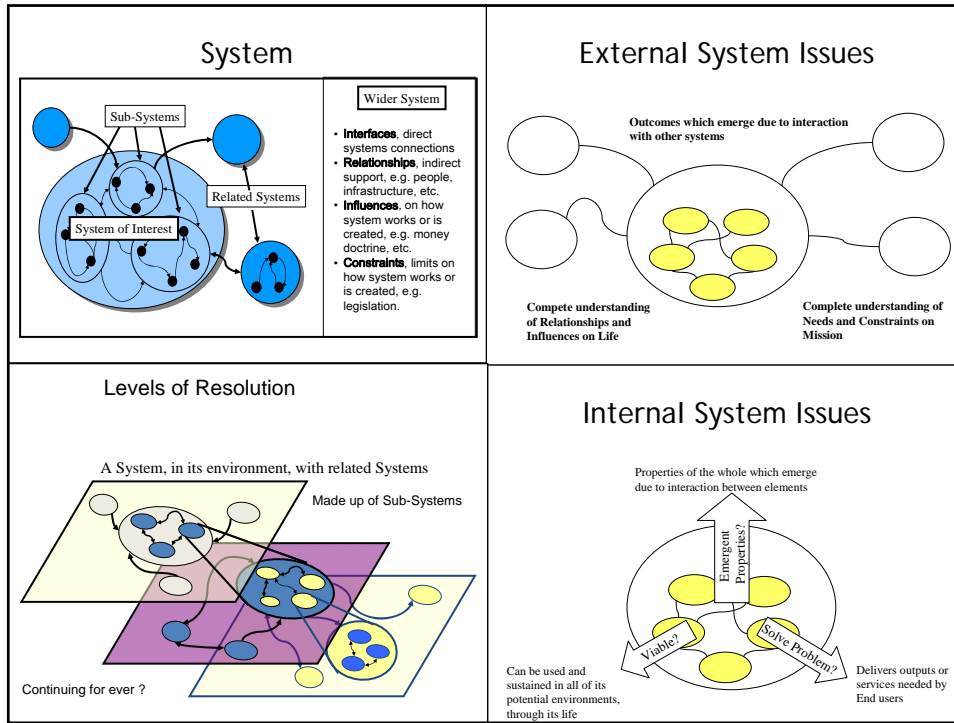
System

Sub-Systems

Related Systems

System of Interest

Wider System

• **Interfaces**, direct systems connections
• **Relationships**, indirect support, e.g. people, infrastructure, etc.
• **Influences**, on how system works or is created, e.g. money doctrine, etc.
• **Constraints**, limits on how system works or is created, e.g. legislation.

External System Issues

Outcomes which emerge due to interaction with other systems

Compete understanding of Relationships and Influences on Life

Complete understanding of Needs and Constraints on Mission

Levels of Resolution

A System, in its environment, with related Systems

Made up of Sub-Systems

Continuing for ever ?

Internal System Issues

Properties of the whole which emerge due to interaction between elements

Emergent Properties?

Viable?

Solve Problem?

Can be used and sustained in all of its potential environments, through its life

Delivers outputs or services needed by End users